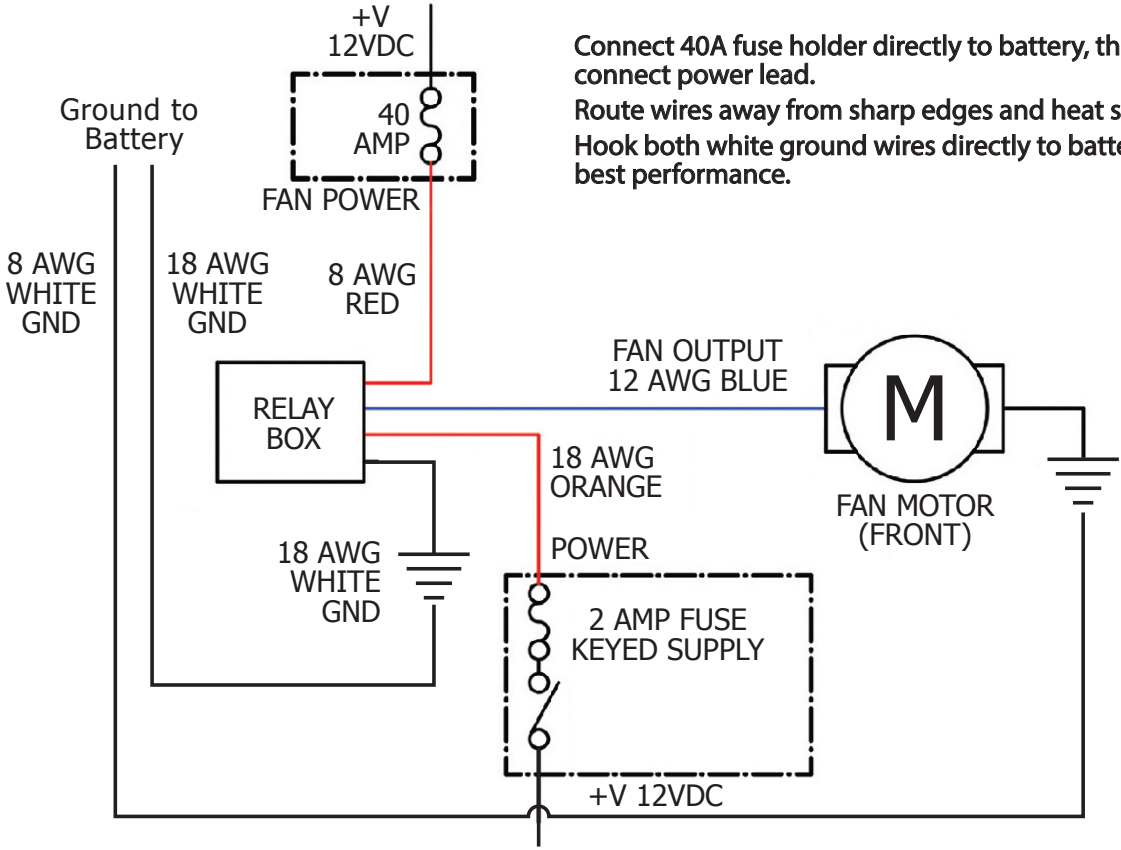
Connect 40A fuse holder directly to battery, th connect power lead.

Route wires away from sharp edges and heat s

Hook both white ground wires directly to batte best performance.

+V
12VDC

40
AMP

FAN POWER

Ground to
Battery

8 AWG
WHITE
GND

18 AWG
WHITE
GND

8 AWG
RED

RELAY
BOX

FAN OUTPUT
12 AWG BLUE

M

FAN MOTOR
(FRONT)

18 AWG
ORANGE

POWER

18 AWG
WHITE
GND

2 AMP FUSE
KEYED SUPPLY

+V 12VDC